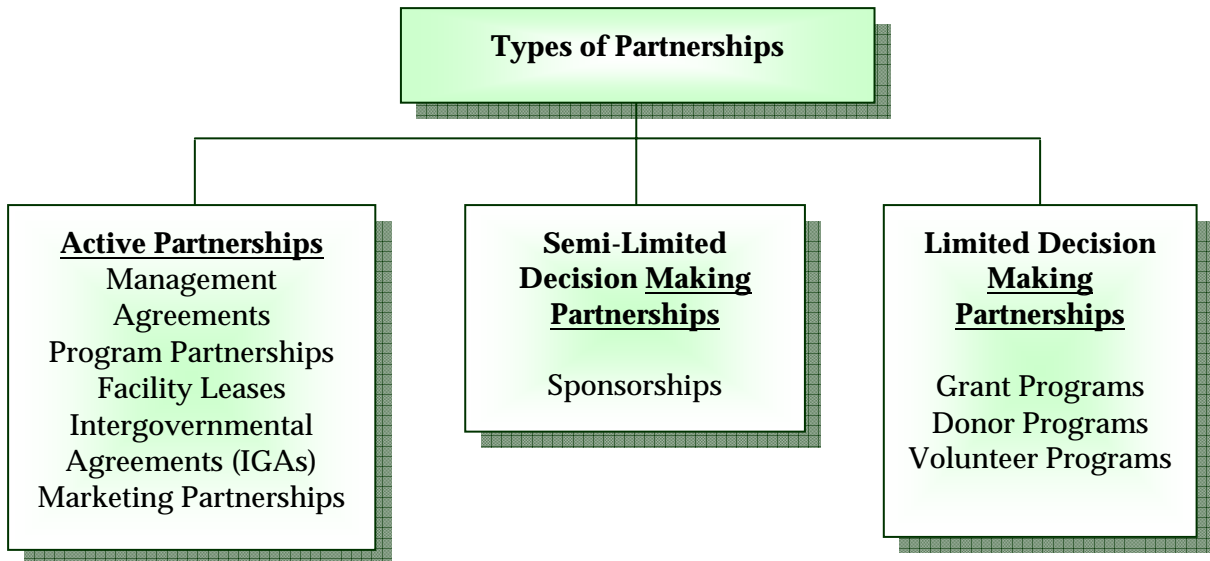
Types of Partnerships

Active Partnerships
Management Agreements
Program Partnerships
Facility Leases
Intergovernmental Agreements (IGAs)
Marketing Partnerships

Semi-Limited Decision Making Partnerships

Sponsorships

Limited Decision Making Partnerships

Grant Programs
Donor Programs
Volunteer Programs